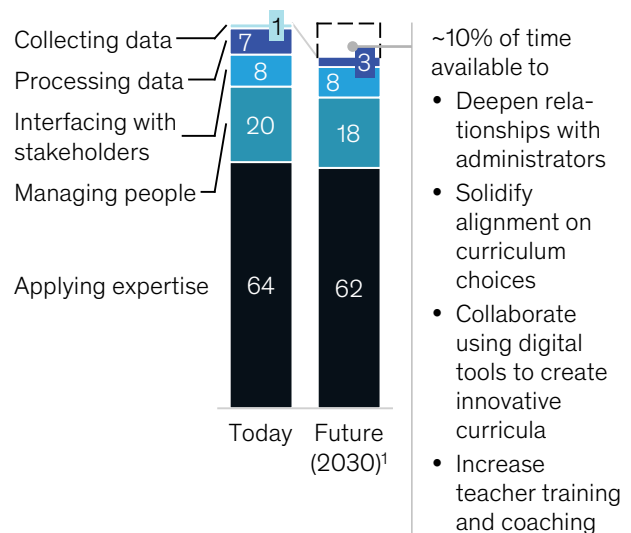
Collecting data
Processing data
Interfacing with stakeholders
Managing people
Applying expertise

1
7
8
20
64

3
8
18
62

Today
Future (2030)$^1$

~10% of time available to
• Deepen relationships with administrators
• Solidify alignment on curriculum choices
• Collaborate using digital tools to create innovative curricula
• Increase teacher training and coaching